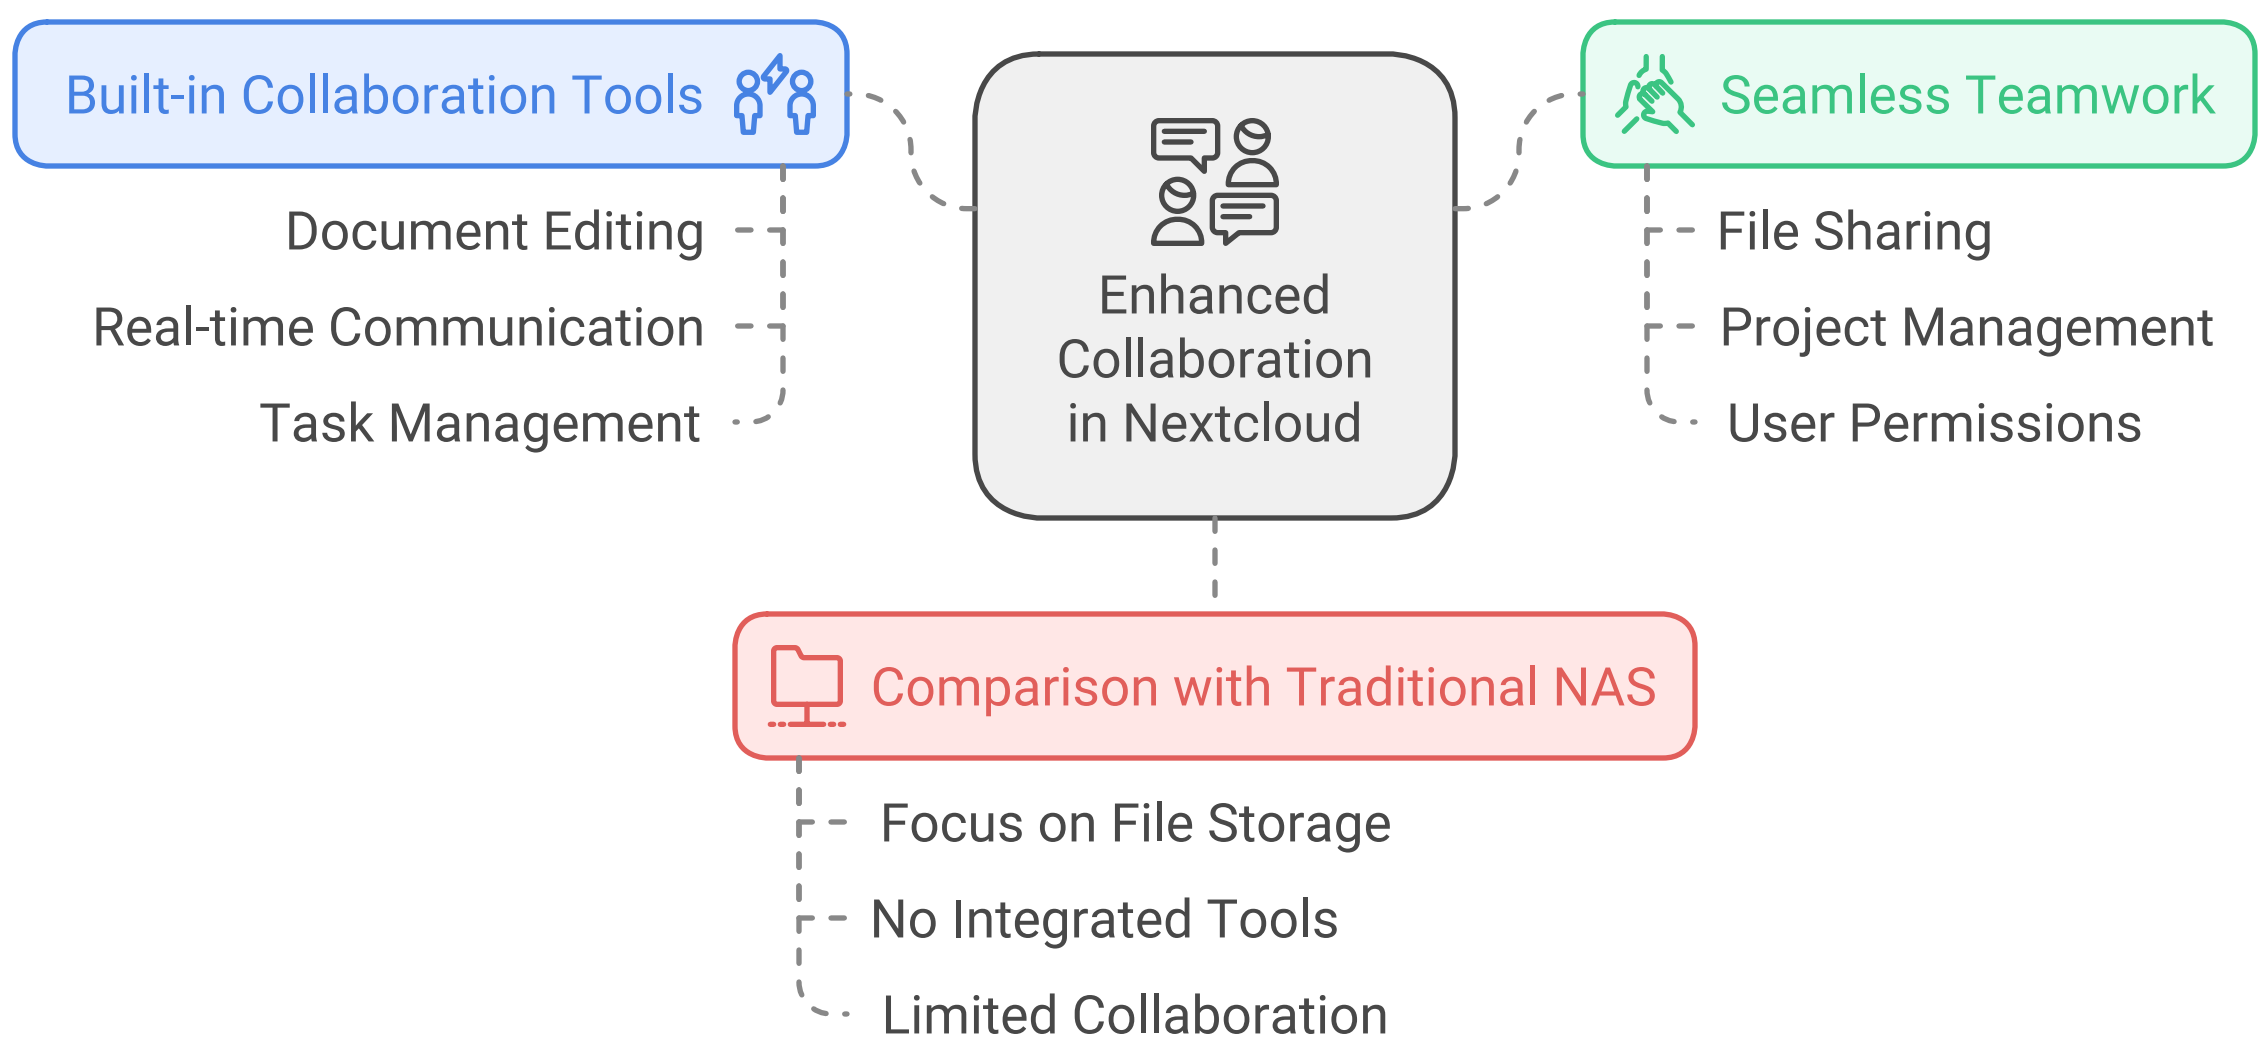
Built-in Collaboration Tools

Document Editing

Real-time Communication

Task Management

Enhanced Collaboration in Nextcloud

Seamless Teamwork

File Sharing

Project Management

User Permissions

Comparison with Traditional NAS

Focus on File Storage

No Integrated Tools

Limited Collaboration